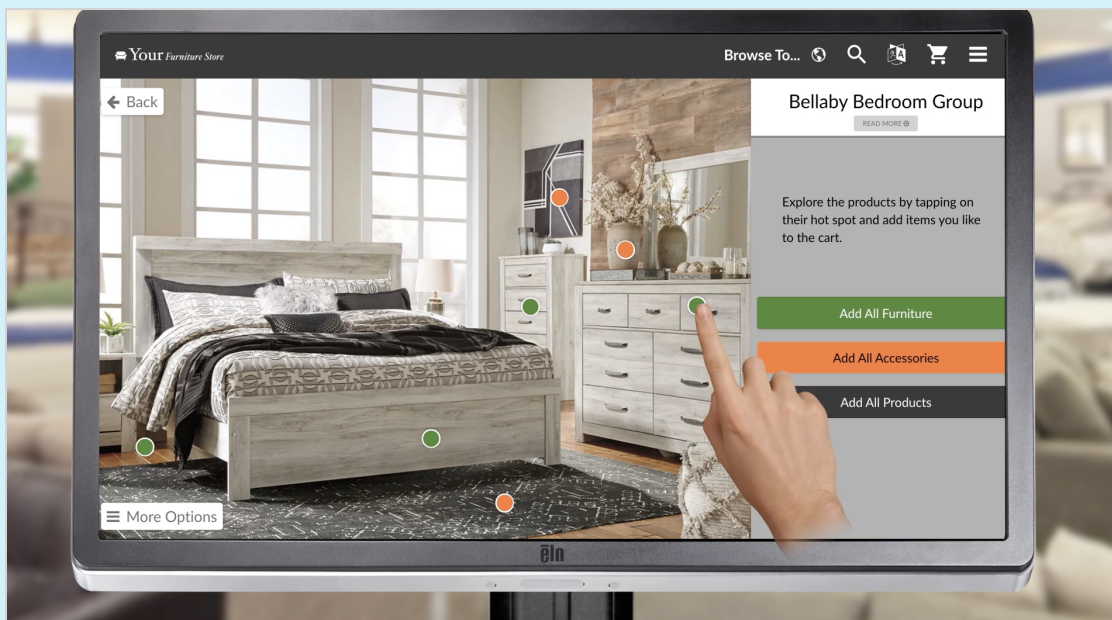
Your Furniture Store

Browse To...

Back

Bellaby Bedroom Group

READ MORE

Explore the products by tapping on their hot spot and add items you like to the cart.

Add All Furniture

Add All Accessories

Add All Products

More Options

elo